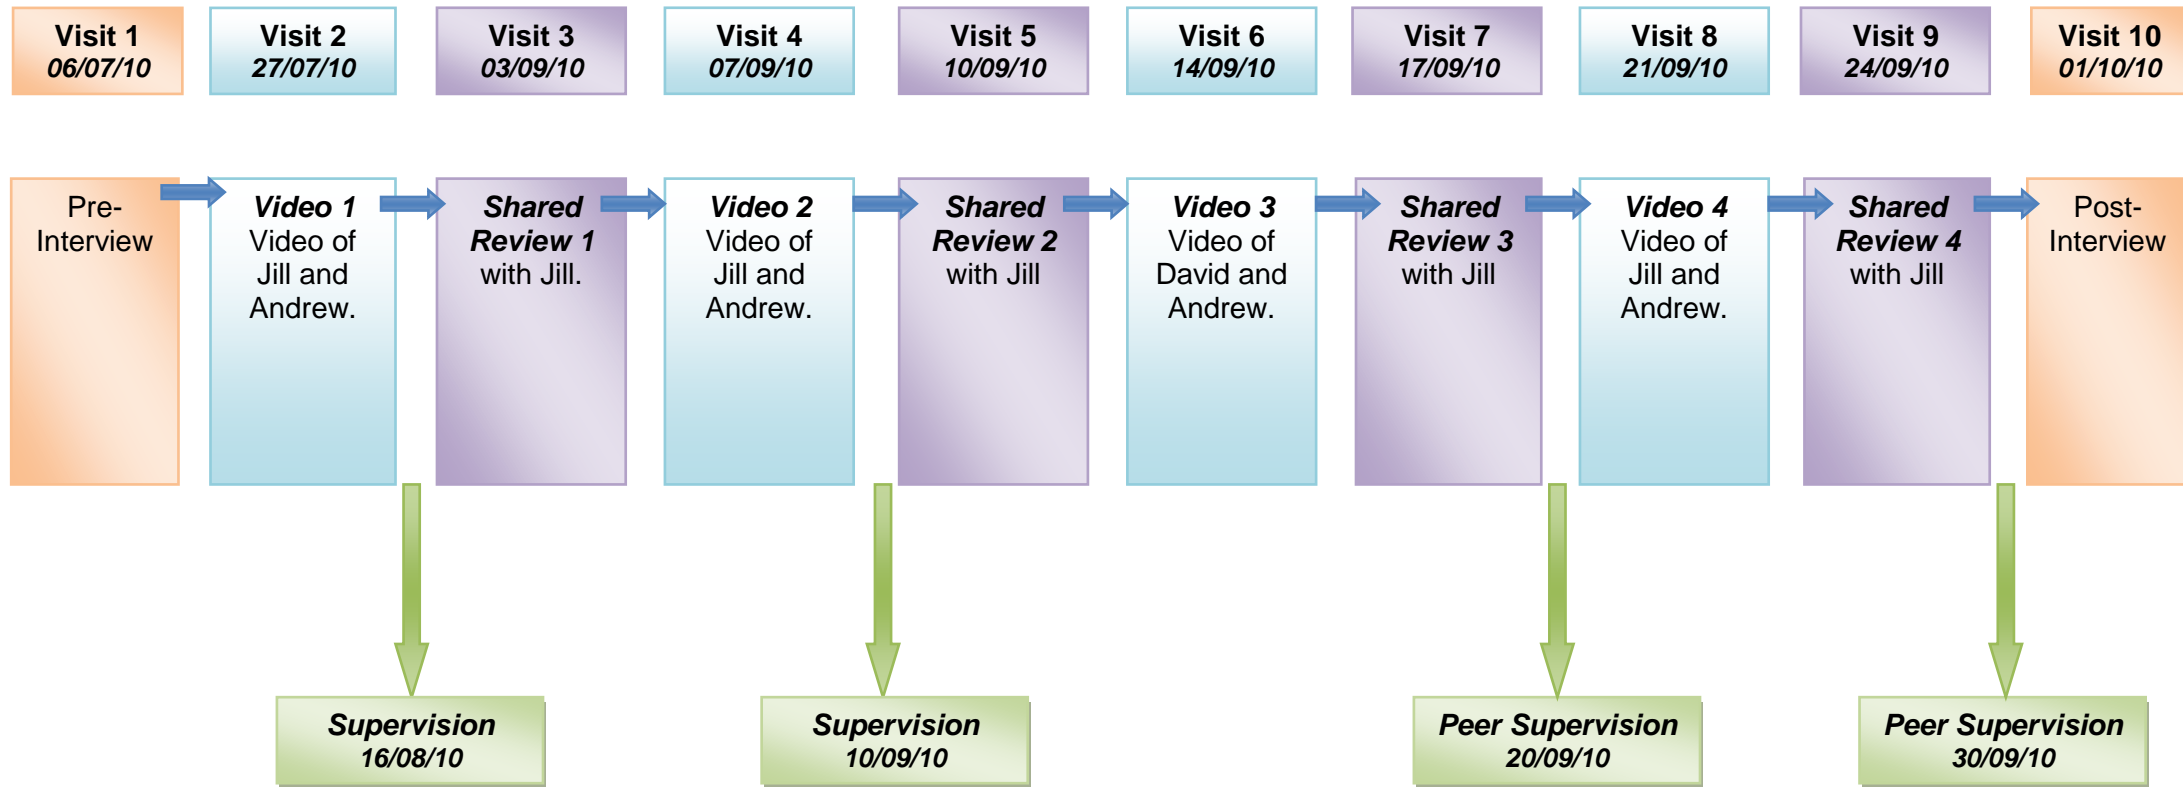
Visit 1
06/07/10

Visit 2
27/07/10

Visit 3
03/09/10

Visit 4
07/09/10

Visit 5
10/09/10

Visit 6
14/09/10

Visit 7
17/09/10

Visit 8
21/09/10

Visit 9
24/09/10

Visit 10
01/10/10

Pre-Interview

Video 1
Video of Jill and Andrew.

Shared Review 1
with Jill.

Video 2
Video of Jill and Andrew.

Shared Review 2
with Jill

Video 3
Video of David and Andrew.

Shared Review 3
with Jill

Video 4
Video of Jill and Andrew.

Shared Review 4
with Jill

Post-Interview

Supervision
16/08/10

Supervision
10/09/10

Peer Supervision
20/09/10

Peer Supervision
30/09/10